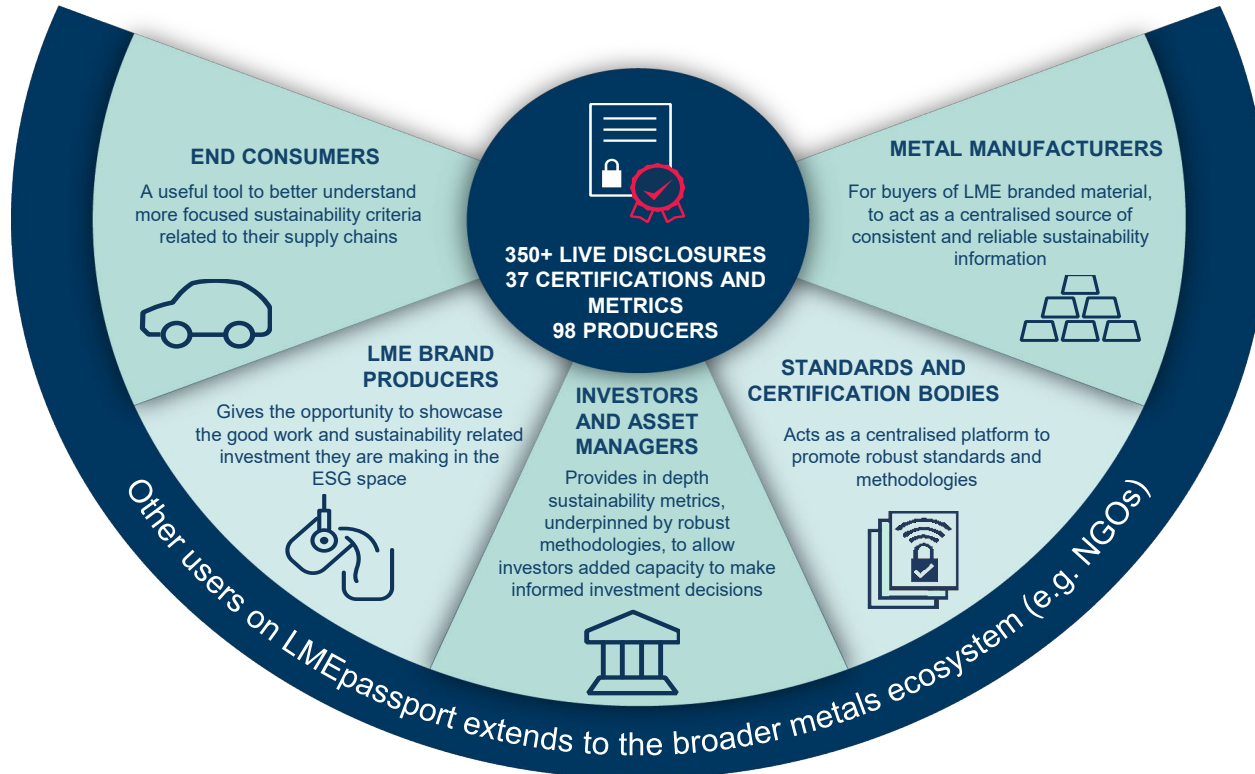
350+ LIVE DISCLOSURES
37 CERTIFICATIONS AND METRICS
98 PRODUCERS

END CONSUMERS

A useful tool to better understand more focused sustainability criteria related to their supply chains

METAL MANUFACTURERS

For buyers of LME branded material, to act as a centralised source of consistent and reliable sustainability information

LME BRAND PRODUCERS

Gives the opportunity to showcase the good work and sustainability related investment they are making in the ESG space

INVESTORS AND ASSET MANAGERS

Provides in depth sustainability metrics, underpinned by robust methodologies, to allow investors added capacity to make informed investment decisions

STANDARDS AND CERTIFICATION BODIES

Acts as a centralised platform to promote robust standards and methodologies

Other users on LMEpassport extends to the broader metals ecosystem (e.g. NGOs)